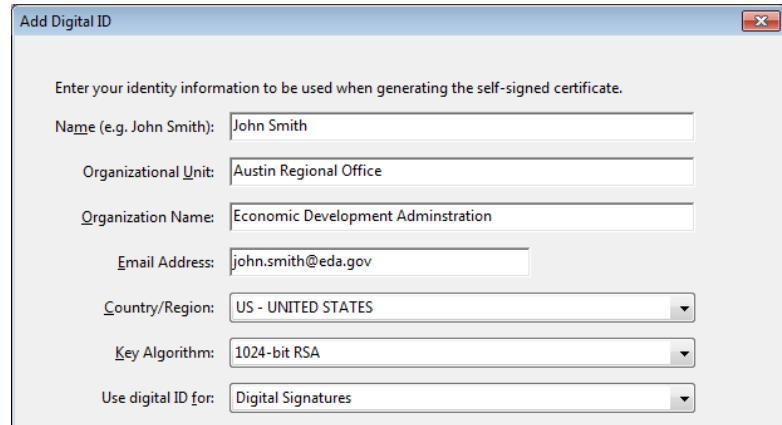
Add Digital ID

Enter your identity information to be used when generating the self-signed certificate.

Name (e.g. John Smith): John Smith

Organizational Unit: Austin Regional Office

Organization Name: Economic Development Adminstration

Email Address: john.smith@eda.gov

Country/Region: US - UNITED STATES

Key Algorithm: 1024-bit RSA

Use digital ID for: Digital Signatures